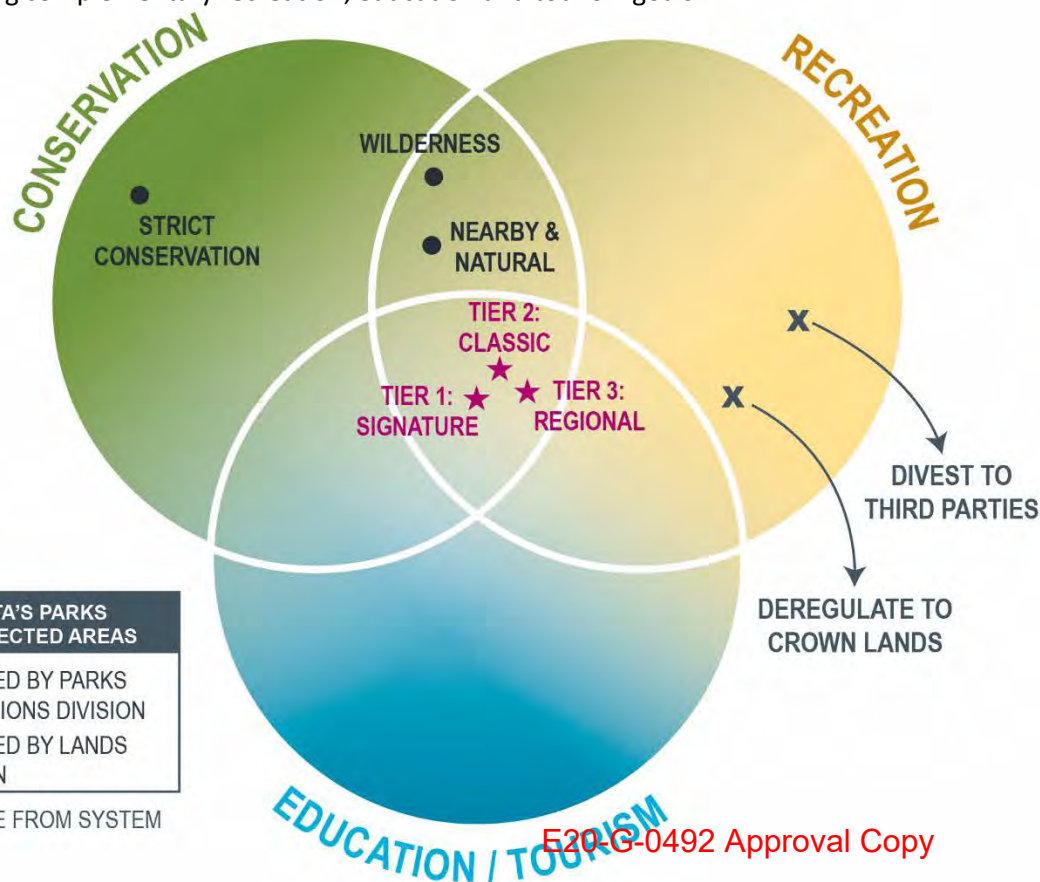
CONSERVATION

RECREATION

WILDERNESS

STRICT CONSERVATION

NEARBY & NATURAL

TIER 2: CLASSIC

TIER 1: SIGNATURE

TIER 3: REGIONAL

DIVEST TO THIRD PARTIES

DEREGULATE TO CROWN LANDS

TA'S PARKS
ECTED AREAS

ED BY PARKS
IONS DIVISION
ED BY LANDS
N

E FROM SYSTEM

EDUCATION / TOURISM

E20-G-0492 Approval Copy